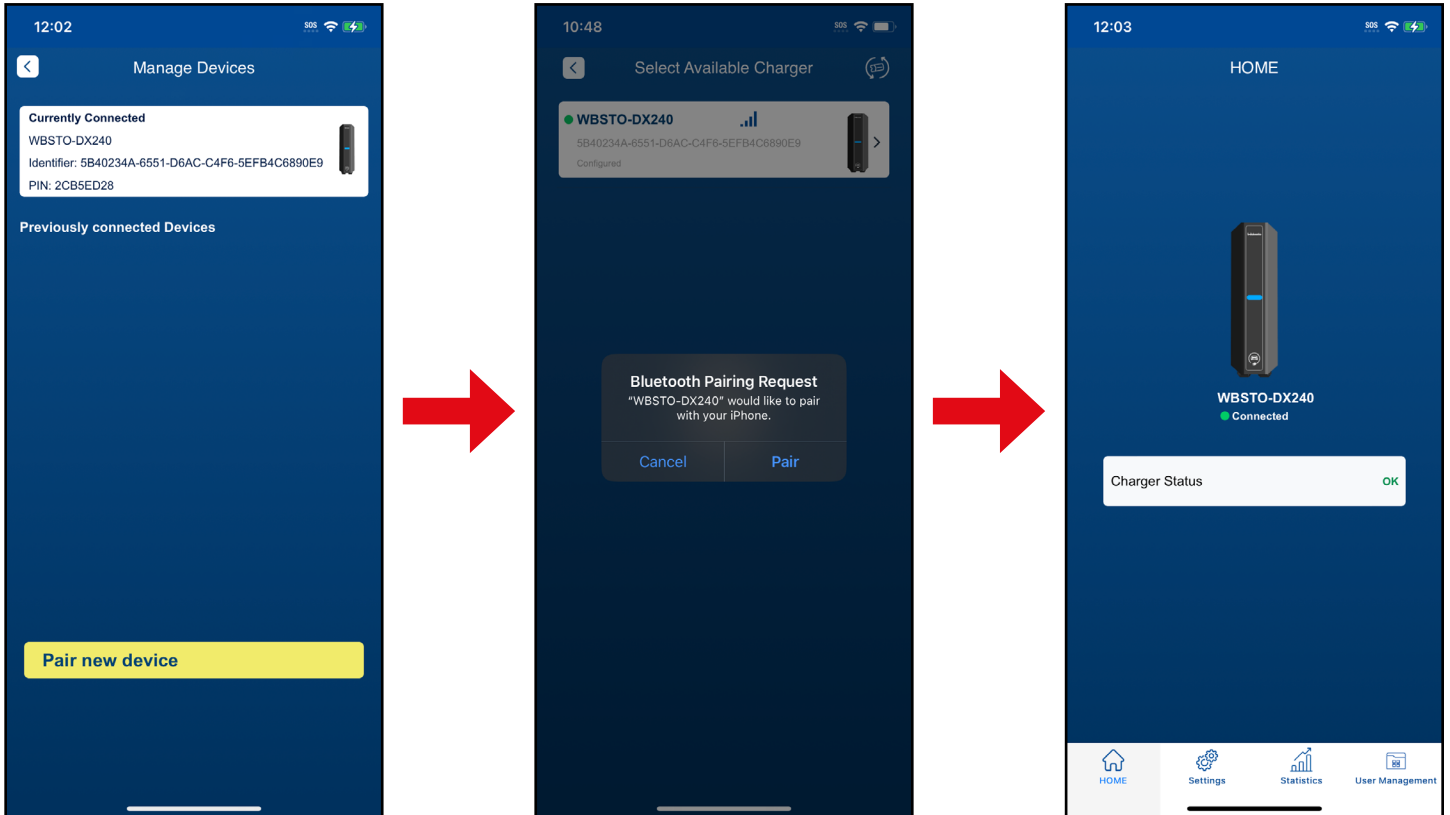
12:02

SOS

Manage Devices

Currently Connected
WBSTO-DX240
Identifier: 5B40234A-6551-D6AC-C4F6-5EFB4C6890E9
PIN: 2CB5ED28

Previously connected Devices

Pair new device

10:48

SOS

Select Available Charger

WBSTO-DX240
5B40234A-6551-D6AC-C4F6-5EFB4C6890E9
Configured

Bluetooth Pairing Request
"WBSTO-DX240" would like to pair with your iPhone.

Cancel

Pair

12:03

SOS

HOME

WBSTO-DX240
Connected

Charger Status OK

HOME

Settings

Statistics

User Management